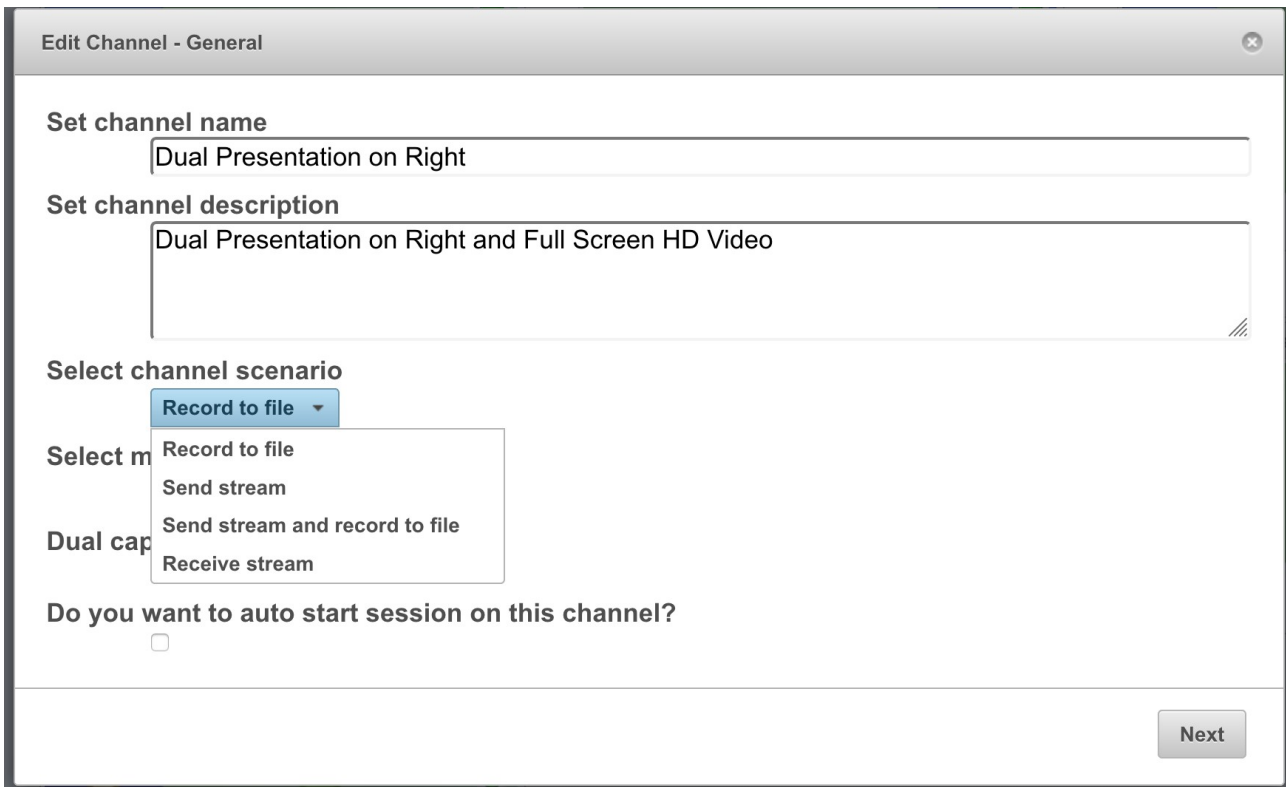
Edit Channel - General

Set channel name

Dual Presentation on Right

Set channel description

Dual Presentation on Right and Full Screen HD Video

Select channel scenario

Record to file

Select m

Record to file
Send stream
Send stream and record to file
Receive stream

Dual cap

Do you want to auto start session on this channel?

Next